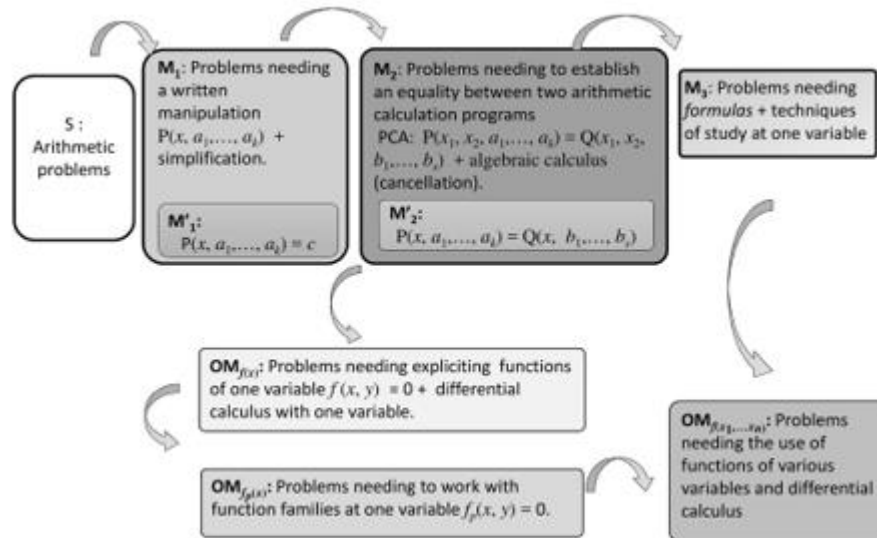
S : Arithmetic problems

$M_1$: Problems needing a written manipulation $P(x, a_1,\ldots, a_k)$ + simplification.

$M'_1$: $P(x, a_1,\ldots, a_k) = c$

$M_2$: Problems needing to establish an equality between two arithmetic calculation programs PCA: $P(x_1, x_2, a_1,\ldots, a_k) = Q(x_1, x_2, b_1,\ldots, b_r)$ + algebraic calculus (cancellation).

$M'_2$: $P(x, a_1,\ldots, a_k) = Q(x, b_1,\ldots, b_r)$

$M_3$: Problems needing *formulas* + techniques of study at one variable

$OM_{f(x)}$: Problems needing expliciting functions of one variable $f(x, y) = 0$ + differential calculus with one variable.

$OM_{f_p(x)}$: Problems needing to work with function families at one variable $f_p(x, y) = 0$.

$OM_{f(x_1,\ldots,x_n)}$: Problems needing the use of functions of various variables and differential calculus